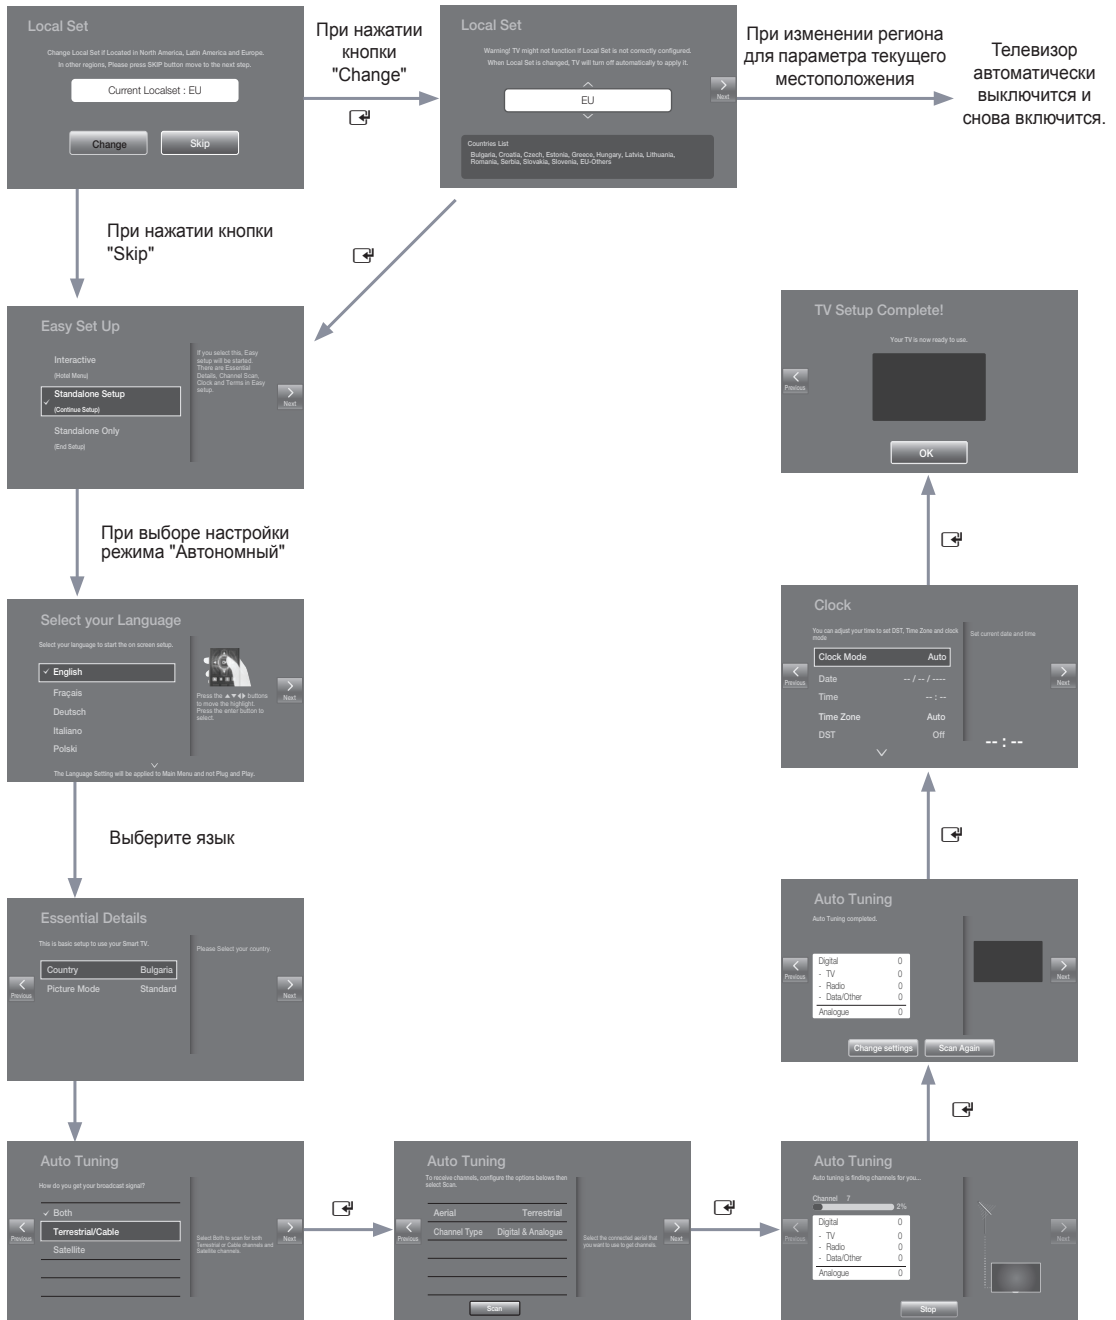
Local Set

Change Local Set if Located in North America, Latin America and Europe. In other regions, Please press SKIP button move to the next step.

Current Localset : EU

Change Skip

При нажатии кнопки "Change"

Local Set

Warning! TV might not function if Local Set is not correctly configured. When Local Set is changed, TV will turn off automatically to apply it.

EU

Next

Countries List
Bulgaria, Croatia, Czech, Estonia, Greece, Hungary, Latvia, Lithuania, Romania, Serbia, Slovakia, Slovenia, EU-Others

При изменении региона для параметра текущего местоположения

Телевизор автоматически выключится и снова включится.

При нажатии кнопки "Skip"

Easy Set Up

Interactive
(Hotel Menu)
Standalone Setup
(Continue Setup)
Standalone Only
(End Setup)

If you select this, Easy setup will be started. There are Essential Details, Channel Scan, Clock and Terms in Easy setup.

Next

При выборе настройки режима "Автономный"

Select your Language

Select your language to start the on screen setup.

English
Français
Deutsch
Italiano
Polski

Press the ▲▼◀▶ buttons to move the highlight. Press the enter button to select.

Next

The Language Setting will be applied to Main Menu and not Plug and Play.

Выберите язык

Essential Details

This is basic setup to use your Smart TV.

| Country | Bulgaria |
|---|---|
| Picture Mode | Standard |

Please Select your country.

Previous Next

Auto Tuning

How do you get your broadcast signal?

Both
Terrestrial/Cable
Satellite

Select Both to scan for both Terrestrial or Cable channels and Satellite channels.

Previous Next

Auto Tuning

To receive channels, configure the options belows then select Scan.

| Aerial | Terrestrial |
|---|---|
| Channel Type | Digital & Analogue |

Select the connected aerial that you want to use to get channels.

Scan

Previous Next

Auto Tuning

Auto tuning is finding channels for you...

Channel 7
2%

| Digital | 0 |
|---|---|
| - TV | 0 |
| - Radio | 0 |
| - Data/Other | 0 |
| Analogue | 0 |

Stop

Previous Next

Auto Tuning

Auto Tuning completed.

| Digital | 0 |
|---|---|
| - TV | 0 |
| - Radio | 0 |
| - Data/Other | 0 |
| Analogue | 0 |

Change settings Scan Again

Previous Next

Clock

You can adjust your time to set DST, Time Zone and clock mode

| Clock Mode | Auto |
|---|---|
| Date | -- / -- / ---- |
| Time | -- : -- |
| Time Zone | Auto |
| DST | Off |

Set current date and time

-- : --

Previous Next

TV Setup Complete!

Your TV is now ready to use.

OK

Previous